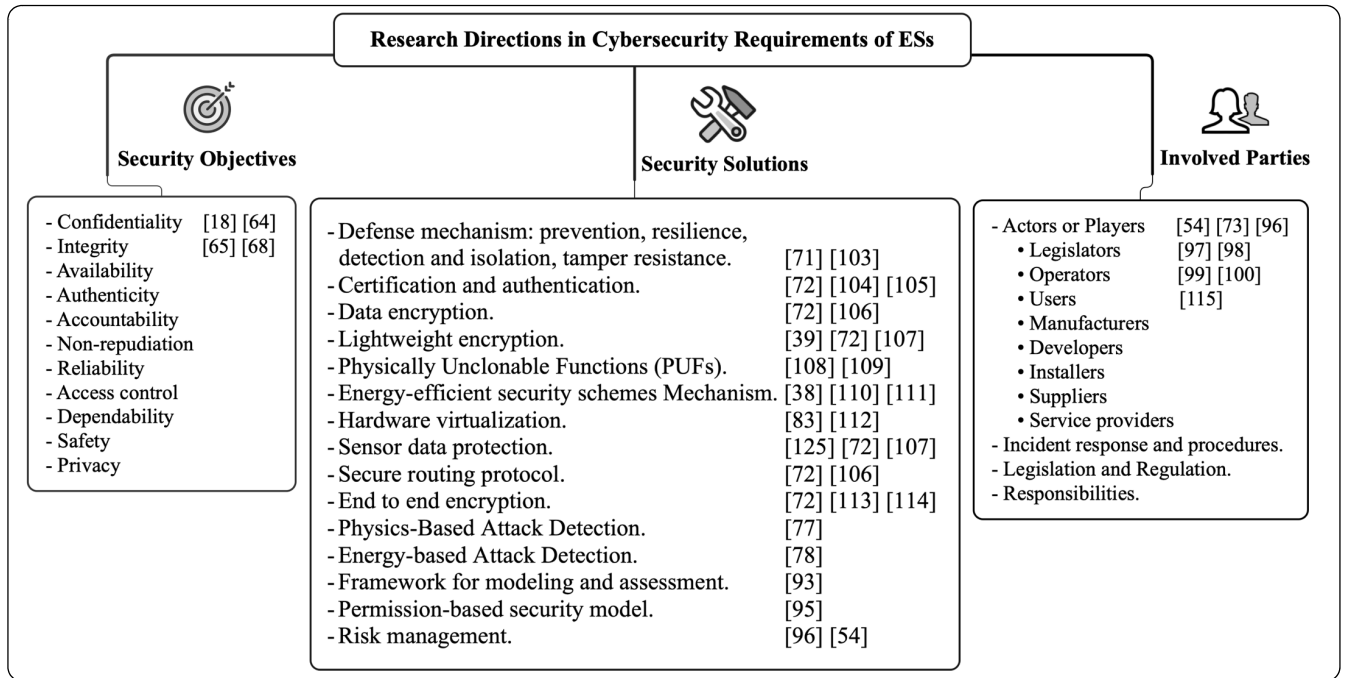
Research Directions in Cybersecurity Requirements of ESs

Security Objectives

- Confidentiality [18] [64]
- Integrity [65] [68]
- Availability
- Authenticity
- Accountability
- Non-repudiation
- Reliability
- Access control
- Dependability
- Safety
- Privacy

Security Solutions

- Defense mechanism: prevention, resilience, detection and isolation, tamper resistance. [71] [103]
- Certification and authentication. [72] [104] [105]
- Data encryption. [72] [106]
- Lightweight encryption. [39] [72] [107]
- Physically Unclonable Functions (PUFs). [108] [109]
- Energy-efficient security schemes Mechanism. [38] [110] [111]
- Hardware virtualization. [83] [112]
- Sensor data protection. [125] [72] [107]
- Secure routing protocol. [72] [106]
- End to end encryption. [72] [113] [114]
- Physics-Based Attack Detection. [77]
- Energy-based Attack Detection. [78]
- Framework for modeling and assessment. [93]
- Permission-based security model. [95]
- Risk management. [96] [54]

Involved Parties

- Actors or Players [54] [73] [96]
• Legislators [97] [98]
• Operators [99] [100]
• Users [115]
• Manufacturers
• Developers
• Installers
• Suppliers
• Service providers
- Incident response and procedures.
- Legislation and Regulation.
- Responsibilities.